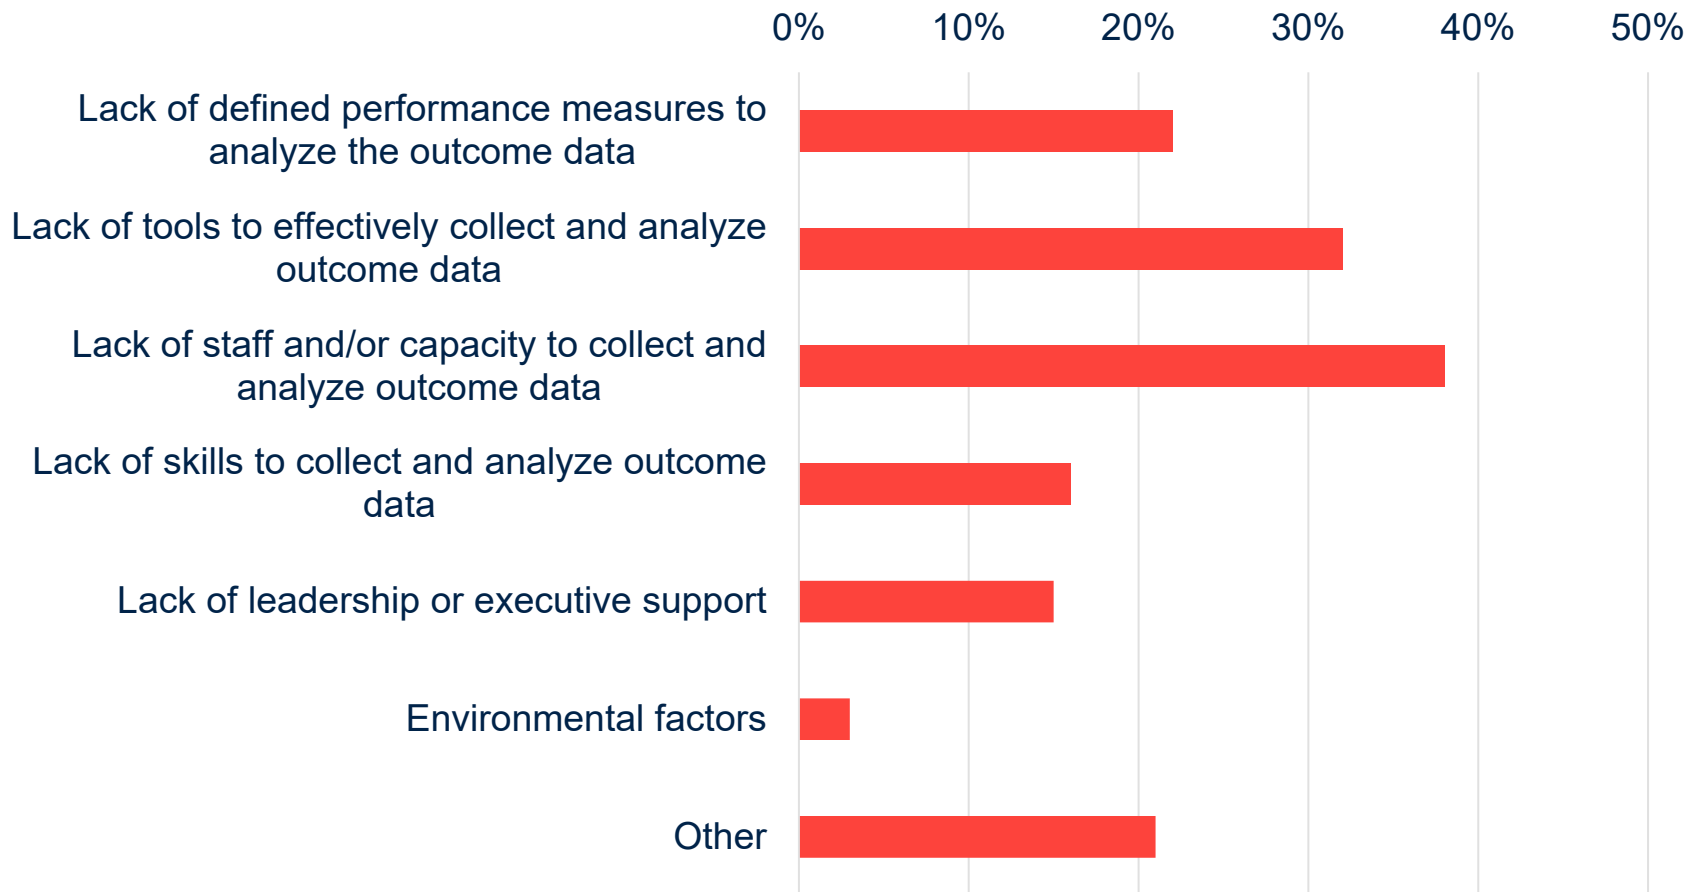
0%
10%
20%
30%
40%
50%

Lack of defined performance measures to analyze the outcome data

Lack of tools to effectively collect and analyze outcome data

Lack of staff and/or capacity to collect and analyze outcome data

Lack of skills to collect and analyze outcome data

Lack of leadership or executive support

Environmental factors

Other